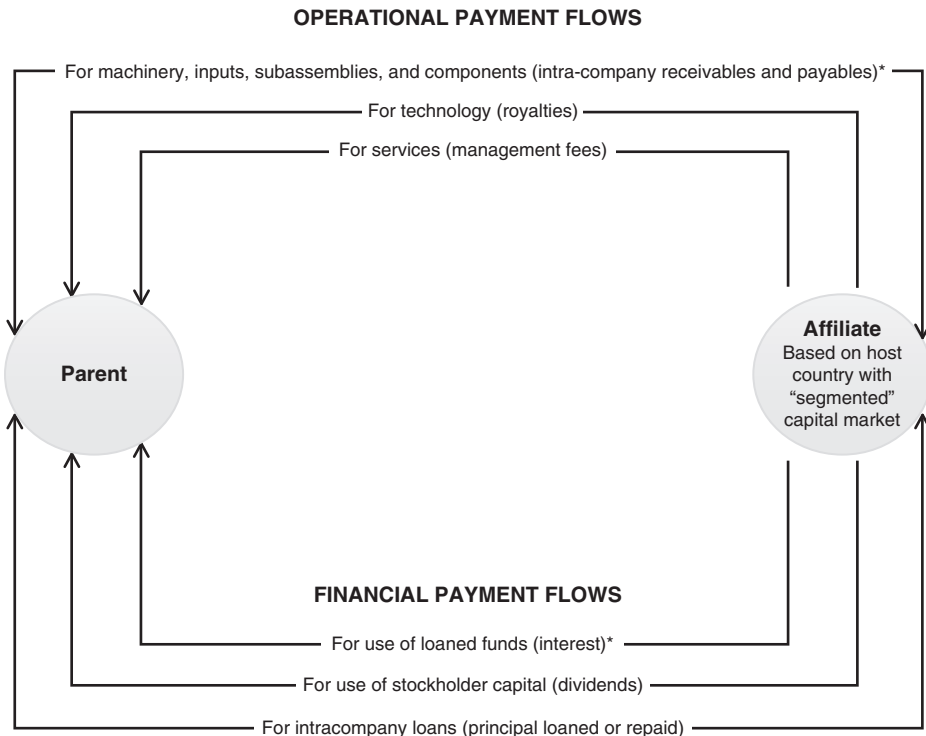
OPERATIONAL PAYMENT FLOWS

For machinery, inputs, subassemblies, and components (intra-company receivables and payables)*

For technology (royalties)

For services (management fees)

Parent

Affiliate
Based on host country with "segmented" capital market

FINANCIAL PAYMENT FLOWS

For use of loaned funds (interest)*

For use of stockholder capital (dividends)

For intracompany loans (principal loaned or repaid)